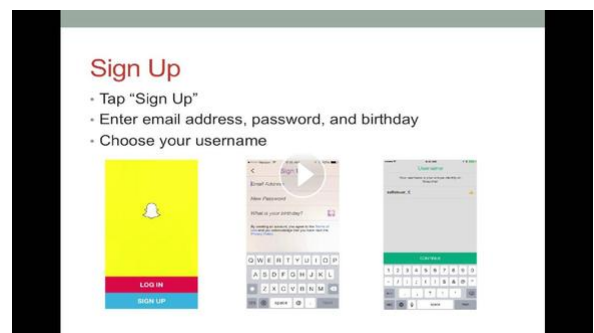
Sign Up

• Tap "Sign Up"
• Enter email address, password, and birthday
• Choose your username

LOG IN
SIGN UP

Sign
Email Address
New Password
What is your birthday?
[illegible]
Q W E R T Y U I O P
A S D F G H J K L
Z X C V B N M
space

Username
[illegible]
CONTINUE
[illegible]
space